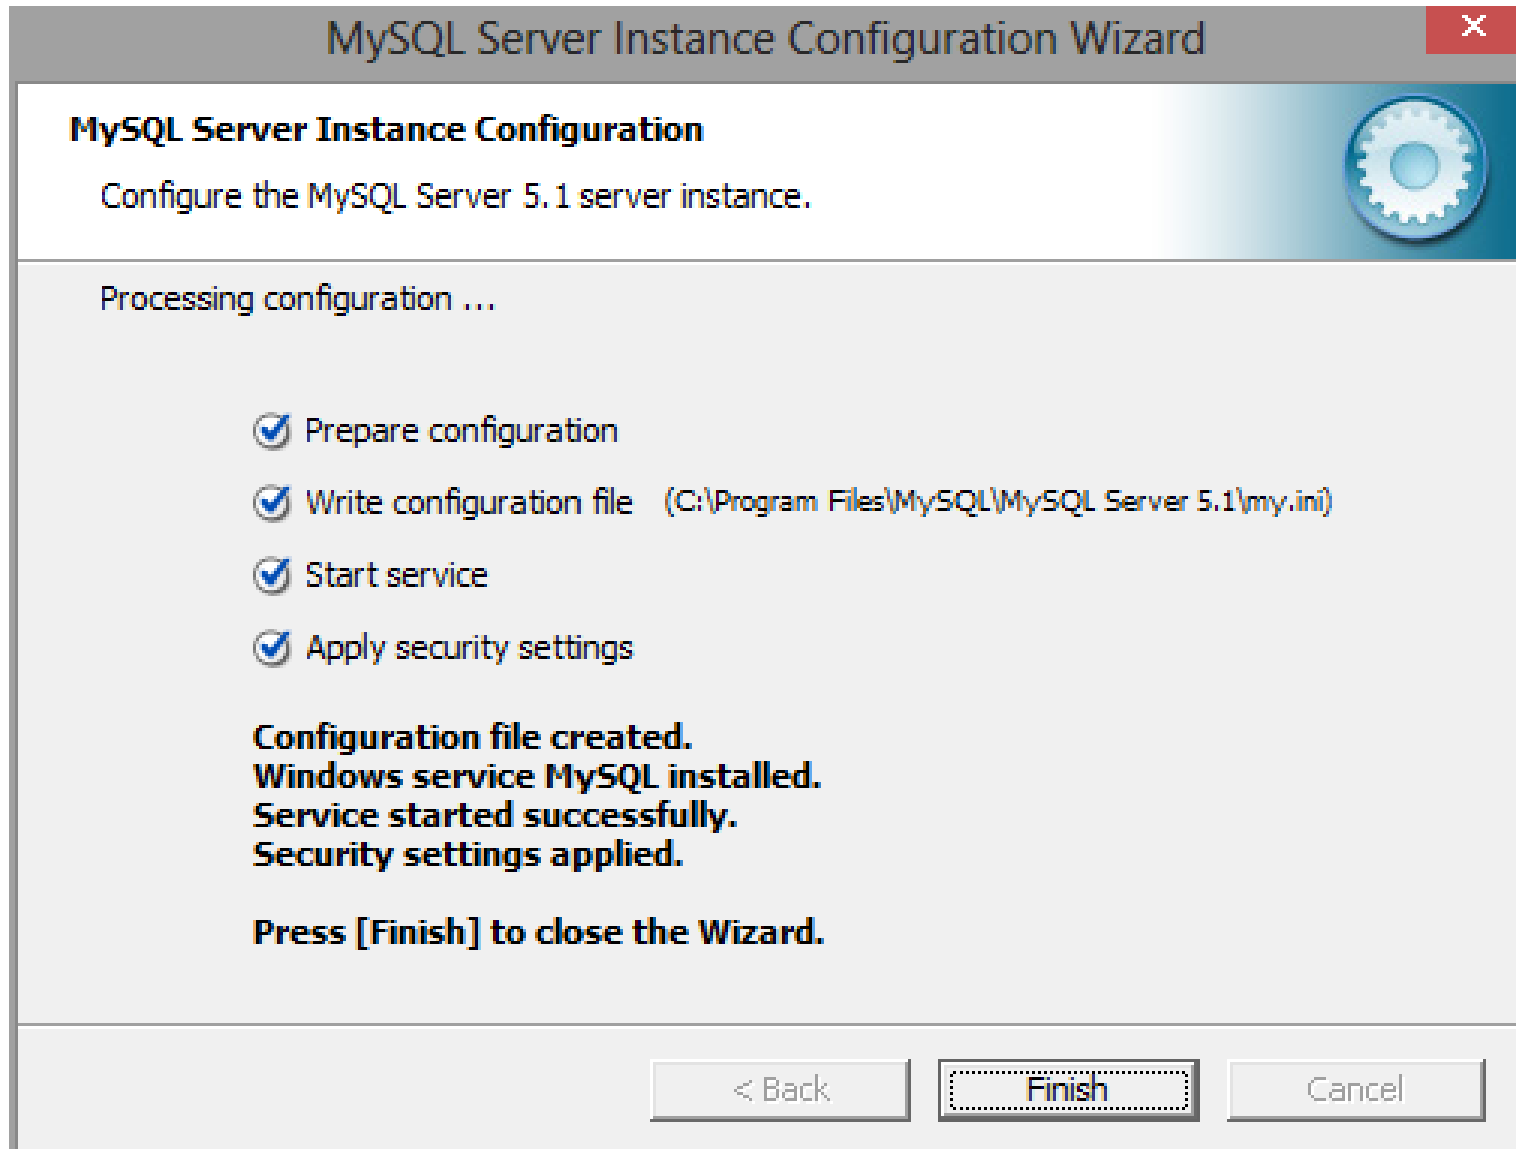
MySQL Server Instance Configuration Wizard

MySQL Server Instance Configuration

Configure the MySQL Server 5.1 server instance.

Processing configuration ...

Prepare configuration

Write configuration file (C:\Program Files\MySQL\MySQL Server 5.1\my.ini)

Start service

Apply security settings

Configuration file created.
Windows service MySQL installed.
Service started successfully.
Security settings applied.

Press [Finish] to close the Wizard.

< Back

Finish

Cancel